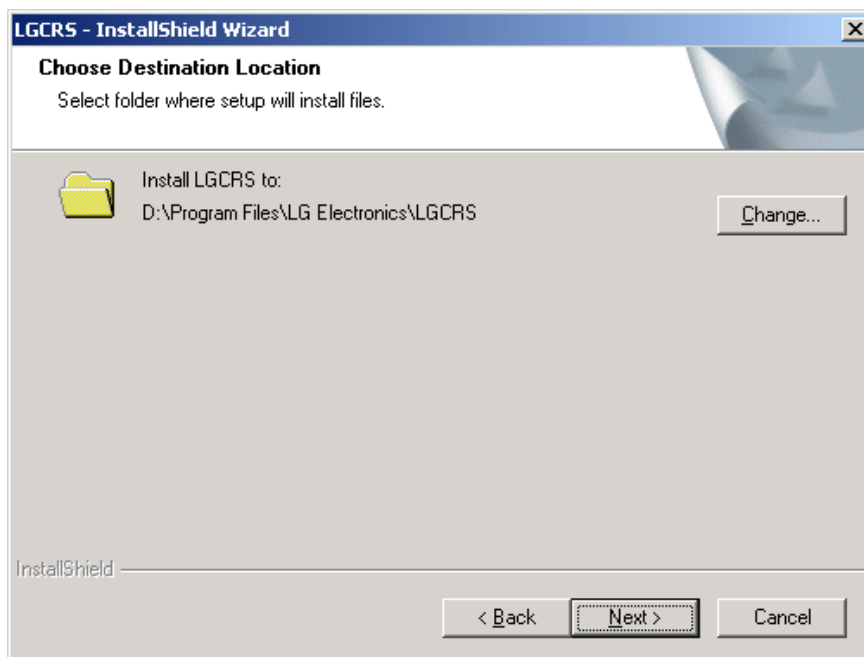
LGCRS - InstallShield Wizard

Choose Destination Location

Select folder where setup will install files.

Install LGCRS to:

D:\Program Files\LG Electronics\LGCRS

Change...

InstallShield

< Back

Next >

Cancel